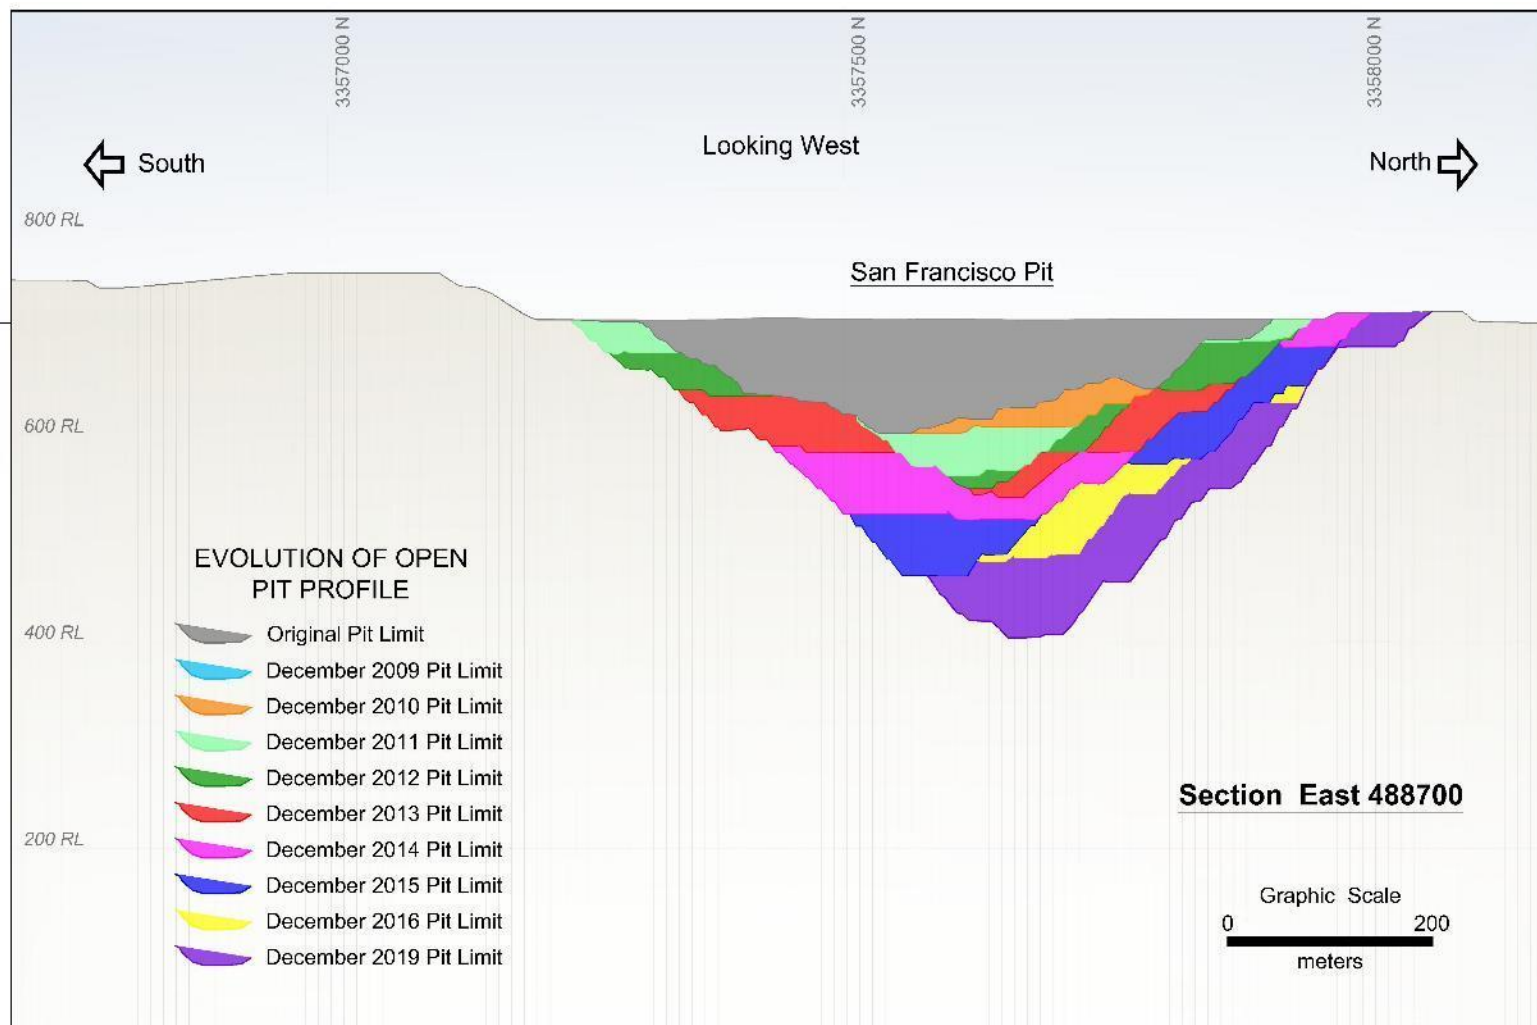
3357000 N

3357500 N

3358000 N

South

Looking West

North

800 RL

San Francisco Pit

600 RL

EVOLUTION OF OPEN PIT PROFILE

400 RL

Original Pit Limit
December 2009 Pit Limit
December 2010 Pit Limit
December 2011 Pit Limit
December 2012 Pit Limit
December 2013 Pit Limit
December 2014 Pit Limit
December 2015 Pit Limit
December 2016 Pit Limit
December 2019 Pit Limit

200 RL

Section East 488700

Graphic Scale
0 200
meters